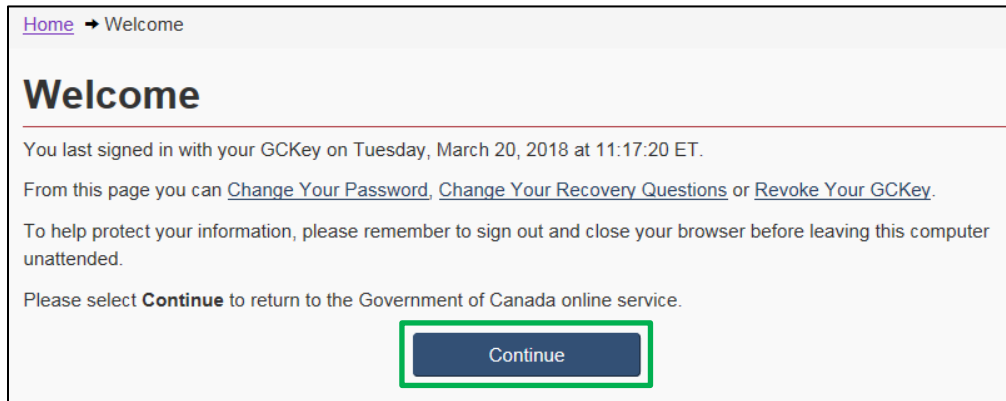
Home → Welcome

Welcome

You last signed in with your GCKey on Tuesday, March 20, 2018 at 11:17:20 ET.

From this page you can Change Your Password, Change Your Recovery Questions or Revoke Your GCKey.

To help protect your information, please remember to sign out and close your browser before leaving this computer unattended.

Please select **Continue** to return to the Government of Canada online service.

Continue